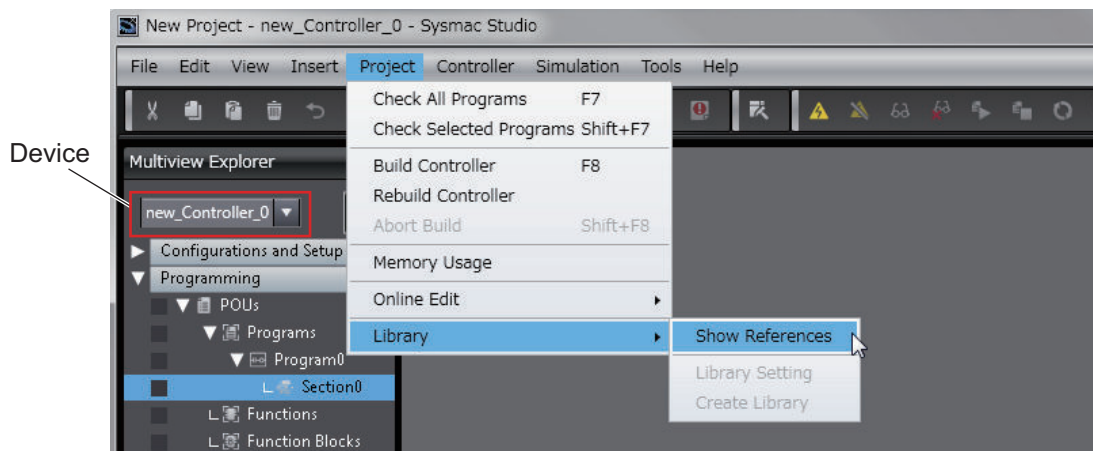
New Project - new_Controller_0 - Sysmac Studio

File Edit View Insert Project Controller Simulation Tools Help

Device

Multiview Explorer

new_Controller_0 ▼

Configurations and Setup
Programming
POUs
Programs
Program0
Section0
Functions
Function Blocks

Check All Programs F7
Check Selected Programs Shift+F7
Build Controller F8
Rebuild Controller
Abort Build Shift+F8
Memory Usage
Online Edit
Library

Show References
Library Setting
Create Library